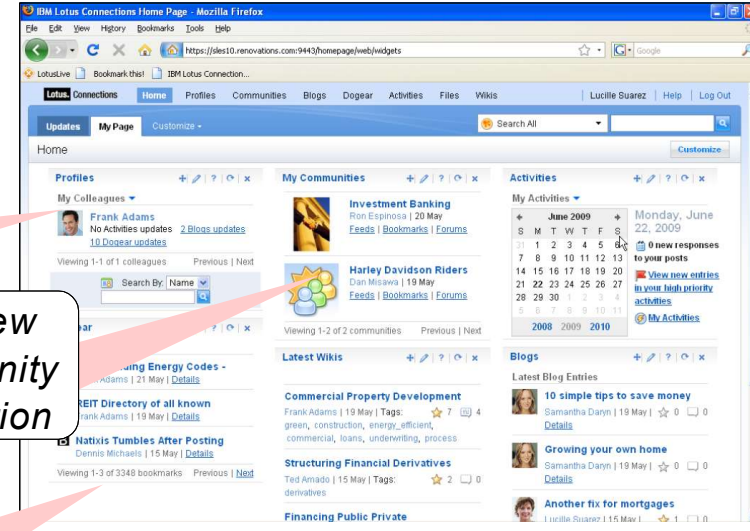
IBM Lotus Connections Home Page - Mozilla Firefox

File Edit View History Bookmarks Tools Help

https://sles10.renovations.com:9443/homepage/web/widgets

Google

LotusLive Bookmark this! IBM Lotus Connection...

Lotus. Connections Home Profiles Communities Blogs Dogear Activities Files Wikis | Lucille Suarez | Help | Log Out

Updates My Page Customize

Search All

Home

Customize

Profiles

My Colleagues

Frank Adams
No Activities updates 2 Blogs updates
10 Dogear updates

Viewing 1-1 of 1 colleagues Previous | Next

Search By: Name

My Communities

Investment Banking
Ron Espinosa | 20 May
Feeds | Bookmarks | Forums

Harley Davidson Riders
Dan Misawa | 19 May
Feeds | Bookmarks | Forums

Viewing 1-2 of 2 communities Previous | Next

Activities

My Activities

June 2009

| S | M | T | W | T | F | S |
|---|---|---|---|---|---|---|
| 31 | 1 | 2 | 3 | 4 | 5 | 6 |
| 7 | 8 | 9 | 10 | 11 | 12 | 13 |
| 14 | 15 | 16 | 17 | 18 | 19 | 20 |
| 21 | 22 | 23 | 24 | 25 | 26 | 27 |
| 28 | 29 | 30 | 1 | 2 | 3 | 4 |
| 5 | 6 | 7 | 8 | 9 | 10 | 11 |

2008 2009 2010

Monday, June 22, 2009

0 new responses to your posts

View new entries in your high priority activities

My Activities

ew
nity
ion

ear

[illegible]ing Energy Codes -
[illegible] Adams | 21 May | Details

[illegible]REIT Directory of all known
Frank Adams | 19 May | Details

Natixis Tumbles After Posting
Dennis Michaels | 15 May | Details

Viewing 1-3 of 3348 bookmarks Previous | Next

Latest Wikis

Commercial Property Development
Frank Adams | 19 May | Tags: 7 4
green, construction, energy_efficient, commercial, loans, underwriting, process

Structuring Financial Derivatives
Ted Amado | 15 May | Tags: 2 0
derivatives

Financing Public Private

Blogs

Latest Blog Entries

10 simple tips to save money
Samantha Daryn | 19 May | 0 0
Details

Growing your own home
Samantha Daryn | 19 May | 0 0
Details

Another fix for mortgages
Lucille Suarez | 15 May | 1 0